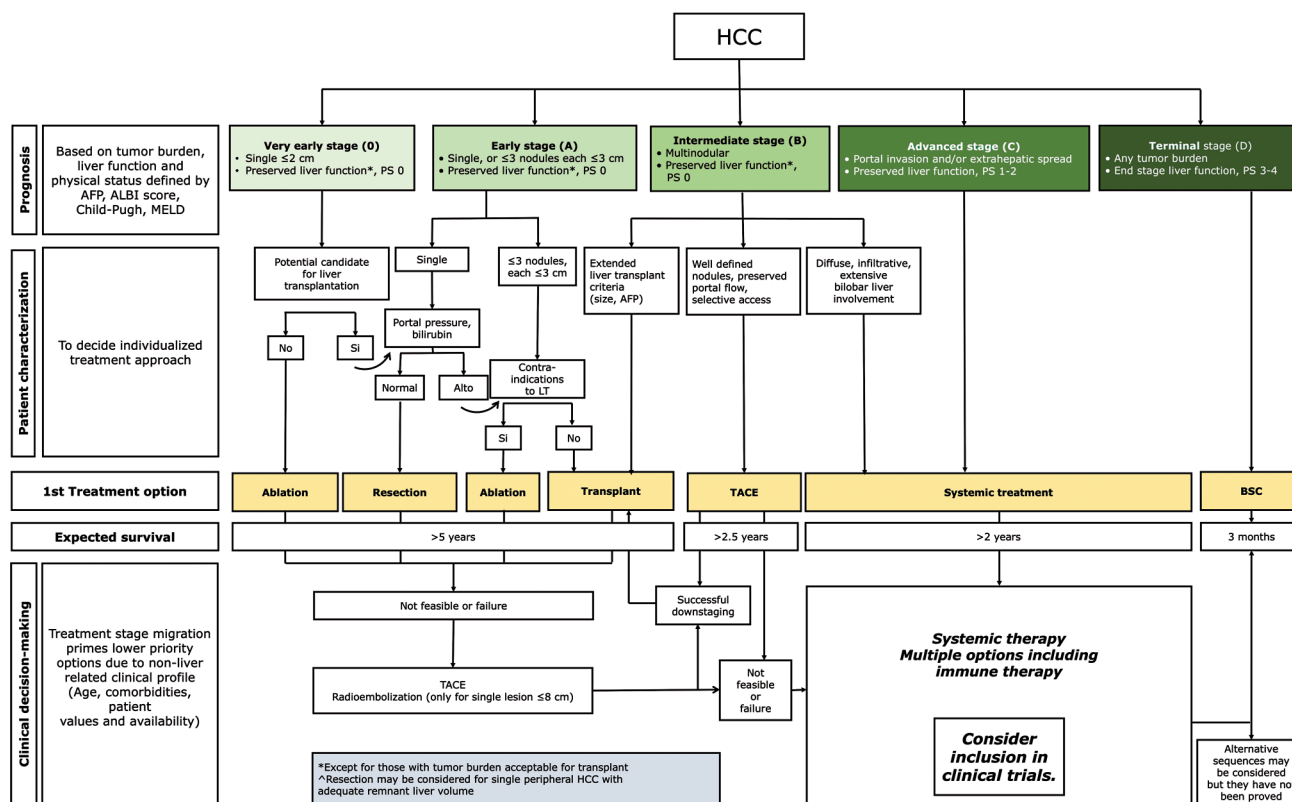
HCC

Prognosis

Based on tumor burden, liver function and physical status defined by AFP, ALBI score, Child-Pugh, MELD

**Very early stage (0)**
• Single ≤2 cm
• Preserved liver function*, PS 0

**Early stage (A)**
• Single, or ≤3 nodules each ≤3 cm
• Preserved liver function*, PS 0

**Intermediate stage (B)**
• Multinodular
• Preserved liver function*, PS 0

**Advanced stage (C)**
• Portal invasion and/or extrahepatic spread
• Preserved liver function, PS 1-2

**Terminal stage (D)**
• Any tumor burden
• End stage liver function, PS 3-4

Patient characterization

To decide individualized treatment approach

Potential candidate for liver transplantation

No

Si

Single

≤3 nodules, each ≤3 cm

Portal pressure, bilirubin

Normal

Alto

Contra-indications to LT

Si

No

Extended liver transplant criteria (size, AFP)

Well defined nodules, preserved portal flow, selective access

Diffuse, infiltrative, extensive bilobar liver involvement

1st Treatment option

Ablation

Resection

Ablation

Transplant

TACE

Systemic treatment

BSC

Expected survival

>5 years

>2.5 years

>2 years

3 months

Clinical decision-making

Treatment stage migration primes lower priority options due to non-liver related clinical profile (Age, comorbidities, patient values and availability)

Not feasible or failure

Successful downstaging

TACE
Radioembolization (only for single lesion ≤8 cm)

Not feasible or failure

Systemic therapy
Multiple options including immune therapy

Consider inclusion in clinical trials.

Alternative sequences may be considered but they have no been proved

*Except for those with tumor burden acceptable for transplant
^Resection may be considered for single peripheral HCC with adequate remnant liver volume